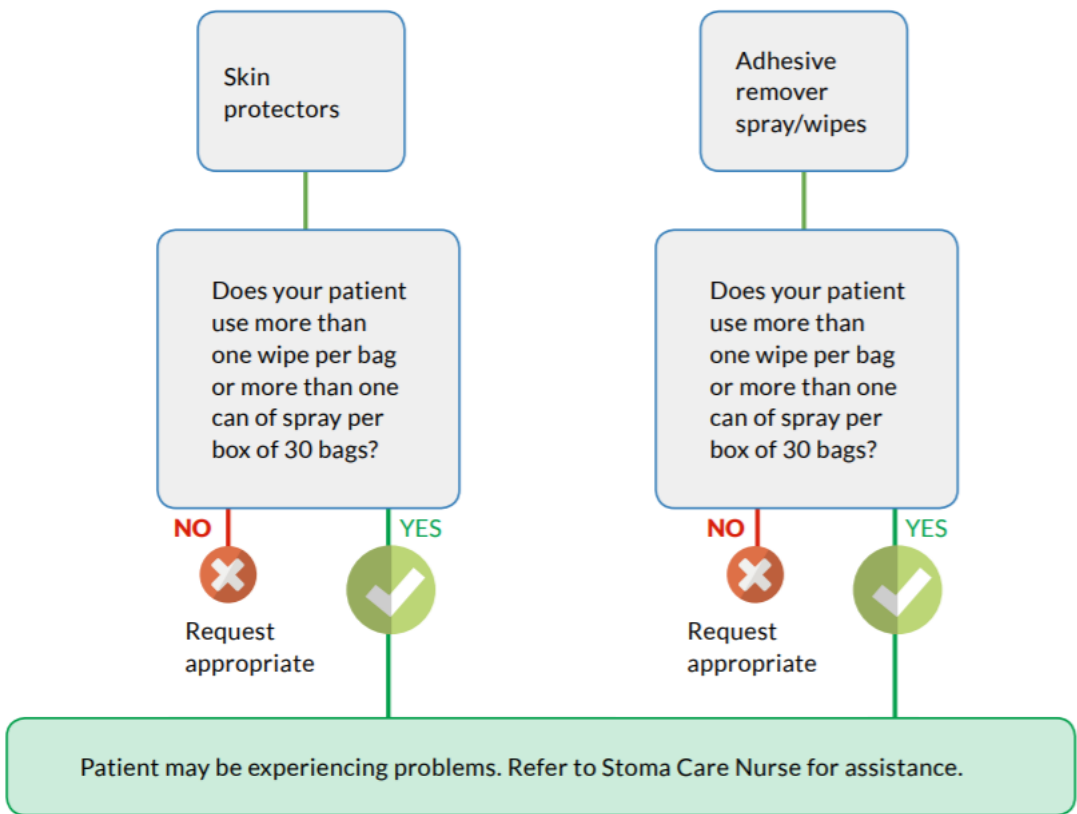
Skin protectors

Does your patient use more than one wipe per bag or more than one can of spray per box of 30 bags?

NO

Request appropriate

YES

Adhesive remover spray/wipes

Does your patient use more than one wipe per bag or more than one can of spray per box of 30 bags?

NO

Request appropriate

YES

Patient may be experiencing problems. Refer to Stoma Care Nurse for assistance.